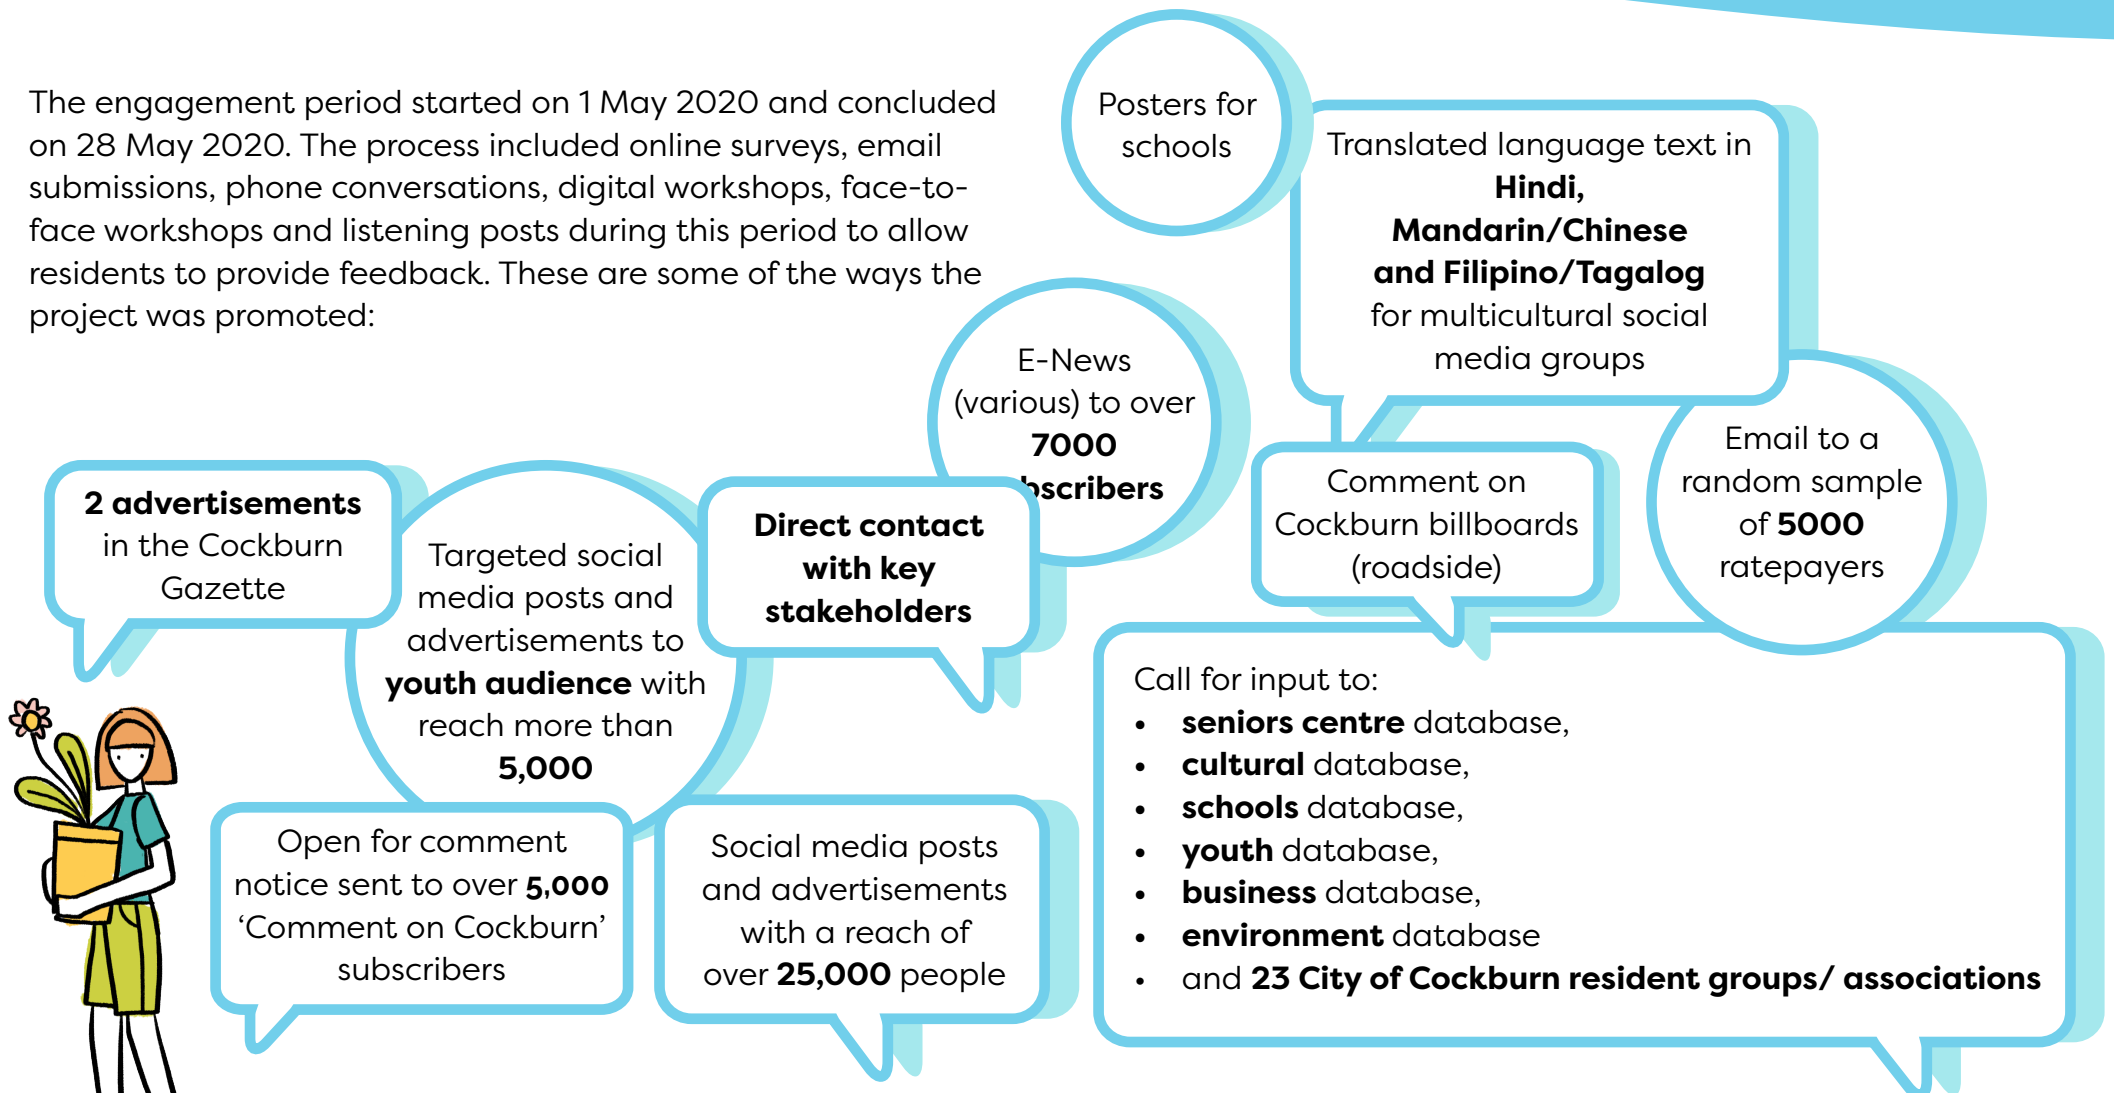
The engagement period started on 1 May 2020 and concluded on 28 May 2020. The process included online surveys, email submissions, phone conversations, digital workshops, face-to-face workshops and listening posts during this period to allow residents to provide feedback. These are some of the ways the project was promoted:

Posters for schools

Translated language text in **Hindi, Mandarin/Chinese and Filipino/Tagalog** for multicultural social media groups

E-News (various) to over **7000** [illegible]**bscribers**

**2 advertisements** in the Cockburn Gazette

Targeted social media posts and advertisements to **youth audience** with reach more than **5,000**

**Direct contact with key stakeholders**

Comment on Cockburn billboards (roadside)

Email to a random sample of **5000** ratepayers

Call for input to:
- **seniors centre** database,
- **cultural** database,
- **schools** database,
- **youth** database,
- **business** database,
- **environment** database
- and **23 City of Cockburn resident groups/ associations**

Open for comment notice sent to over **5,000** 'Comment on Cockburn' subscribers

Social media posts and advertisements with a reach of over **25,000** people